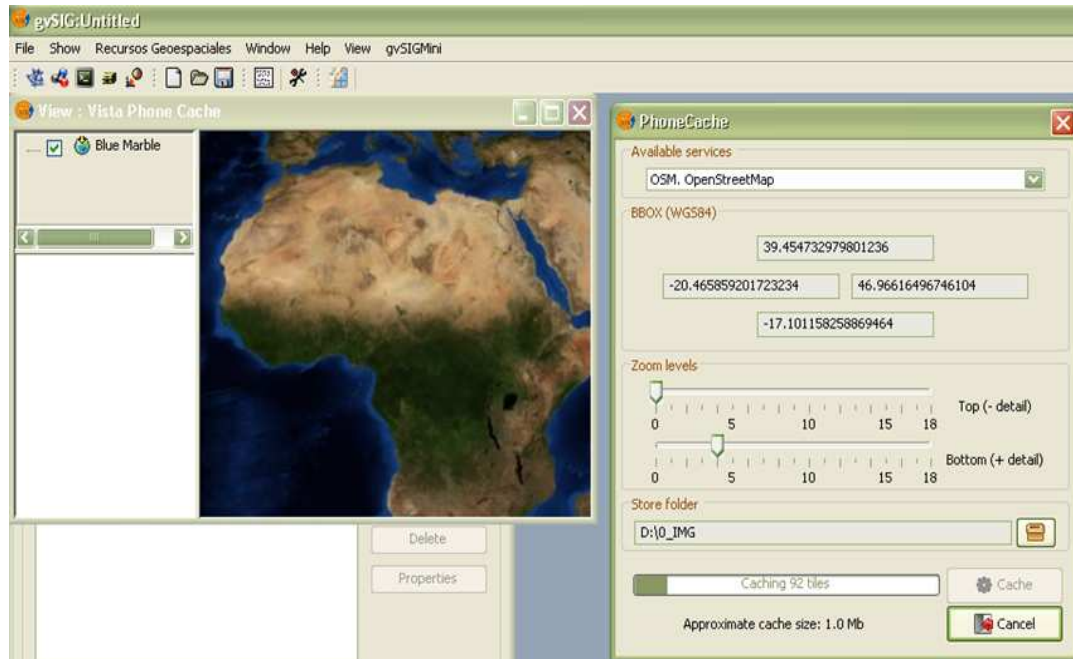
gvSIG:Untitled

File Show Recursos Geoespaciales Window Help View gvSIGMini

View : Vista Phone Cache

Blue Marble

III

Delete

Properties

PhoneCache

Available services

OSM. OpenStreetMap

BBOX (WGS84)

39.454732979801236

-20.465859201723234

46.96616496746104

-17.101158258869464

Zoom levels

Top (- detail)

0 5 10 15 18

Bottom (+ detail)

0 5 10 15 18

Store folder

D:\0_IMG

Caching 92 tiles

Cache

Approximate cache size: 1.0 Mb

Cancel